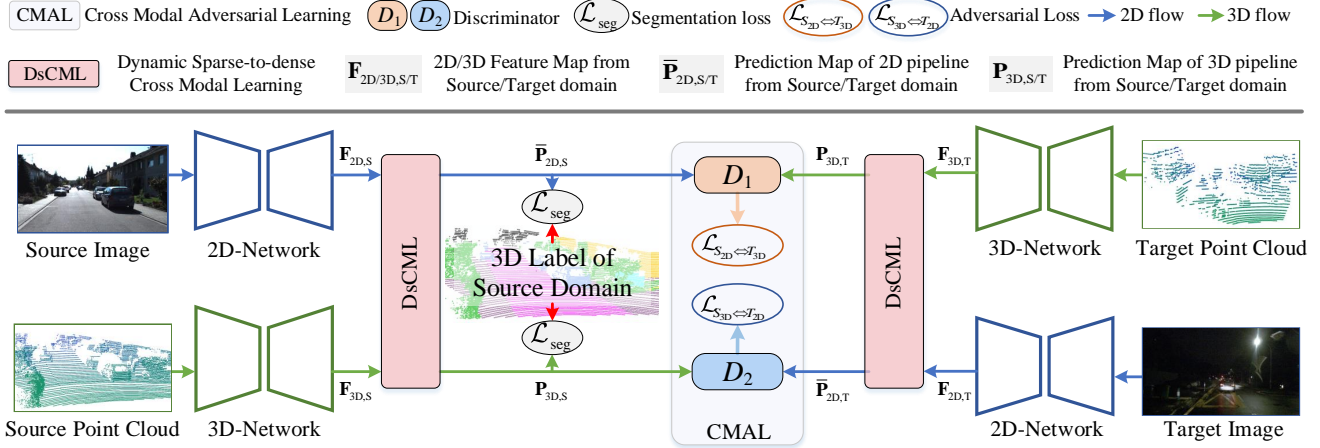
CMAL Cross Modal Adversarial Learning $D_1$ $D_2$ Discriminator $\mathcal{L}_{seg}$ Segmentation loss $\mathcal{L}_{S_{2D}\Leftrightarrow T_{3D}}$ $\mathcal{L}_{S_{3D}\Leftrightarrow T_{2D}}$ Adversarial Loss 2D flow 3D flow

DsCML Dynamic Sparse-to-dense Cross Modal Learning $\mathbf{F}_{2D/3D,S/T}$ 2D/3D Feature Map from Source/Target domain $\bar{\mathbf{P}}_{2D,S/T}$ Prediction Map of 2D pipeline from Source/Target domain $\mathbf{P}_{3D,S/T}$ Prediction Map of 3D pipeline from Source/Target domain

Source Image
2D-Network
$\mathbf{F}_{2D,S}$
DsCML
$\bar{\mathbf{P}}_{2D,S}$
$\mathcal{L}_{seg}$
3D Label of Source Domain
$\mathcal{L}_{seg}$
$D_1$
$\mathcal{L}_{S_{2D}\Leftrightarrow T_{3D}}$
$\mathcal{L}_{S_{3D}\Leftrightarrow T_{2D}}$
$D_2$
CMAL
$\mathbf{P}_{3D,T}$
DsCML
$\mathbf{F}_{3D,T}$
3D-Network
Target Point Cloud
Source Point Cloud
3D-Network
$\mathbf{F}_{3D,S}$
$\mathbf{P}_{3D,S}$
$\bar{\mathbf{P}}_{2D,T}$
$\mathbf{F}_{2D,T}$
2D-Network
Target Image